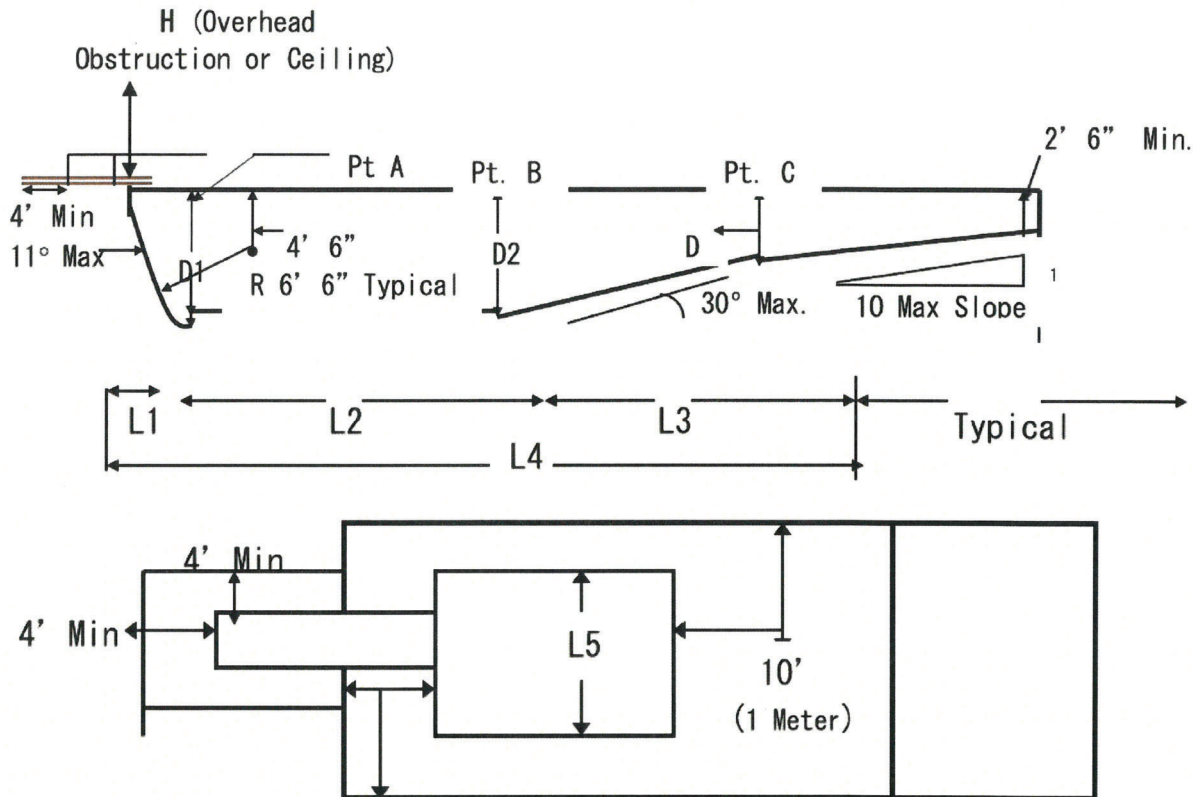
H (Overhead Obstruction or Ceiling)

Pt A

Pt. B

Pt. C

2' 6" Min.

4' Min

11° Max

D1

4' 6"

R 6' 6" Typical

D2

D

30° Max.

10 Max Slope

1

L1

L2

L3

Typical

L4

4' Min

4' Min

L5

10'

(1 Meter)